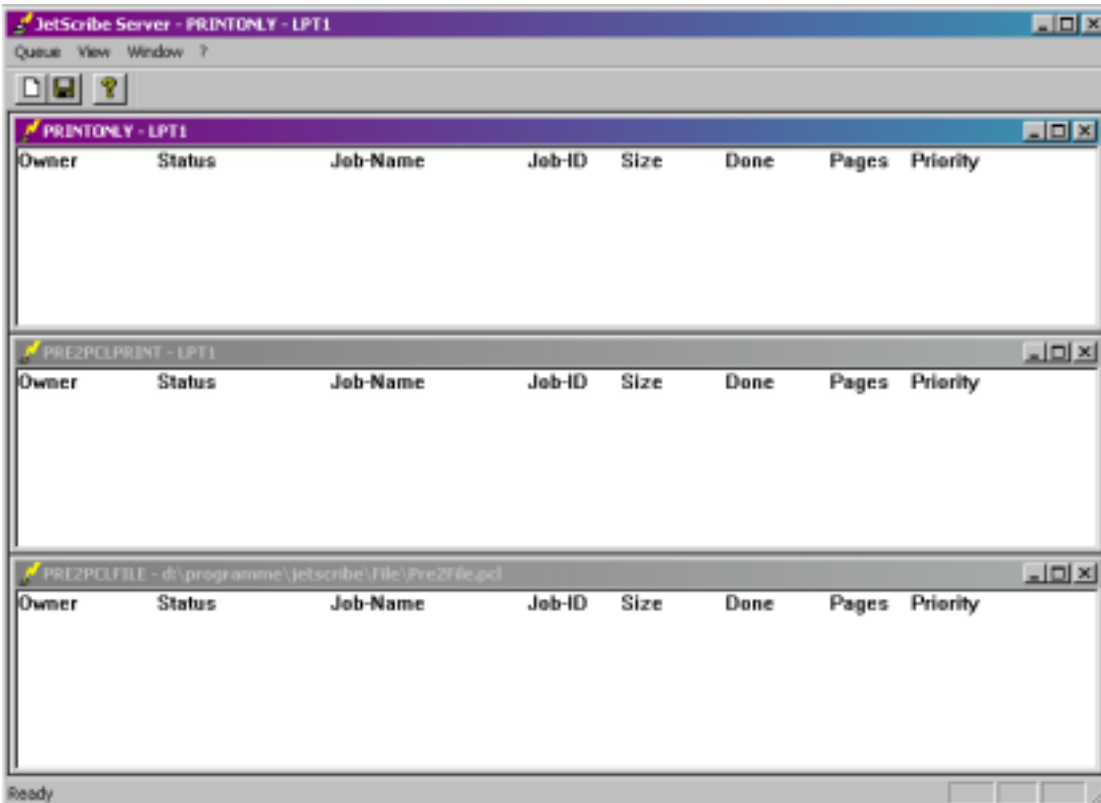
JetScribe Server - PRINTONLY - LPT1

Queue View Window ?

PRINTONLY - LPT1

| Owner | Status | Job-Name | Job-ID | Size | Done | Pages | Priority |
|---|---|---|---|---|---|---|---|

PRE2PCLPRINT - LPT1

| Owner | Status | Job-Name | Job-ID | Size | Done | Pages | Priority |
|---|---|---|---|---|---|---|---|

PRE2PCLFILE - d:\programme\jetscribe\File\Pre2File.pcl

| Owner | Status | Job-Name | Job-ID | Size | Done | Pages | Priority |
|---|---|---|---|---|---|---|---|

Ready